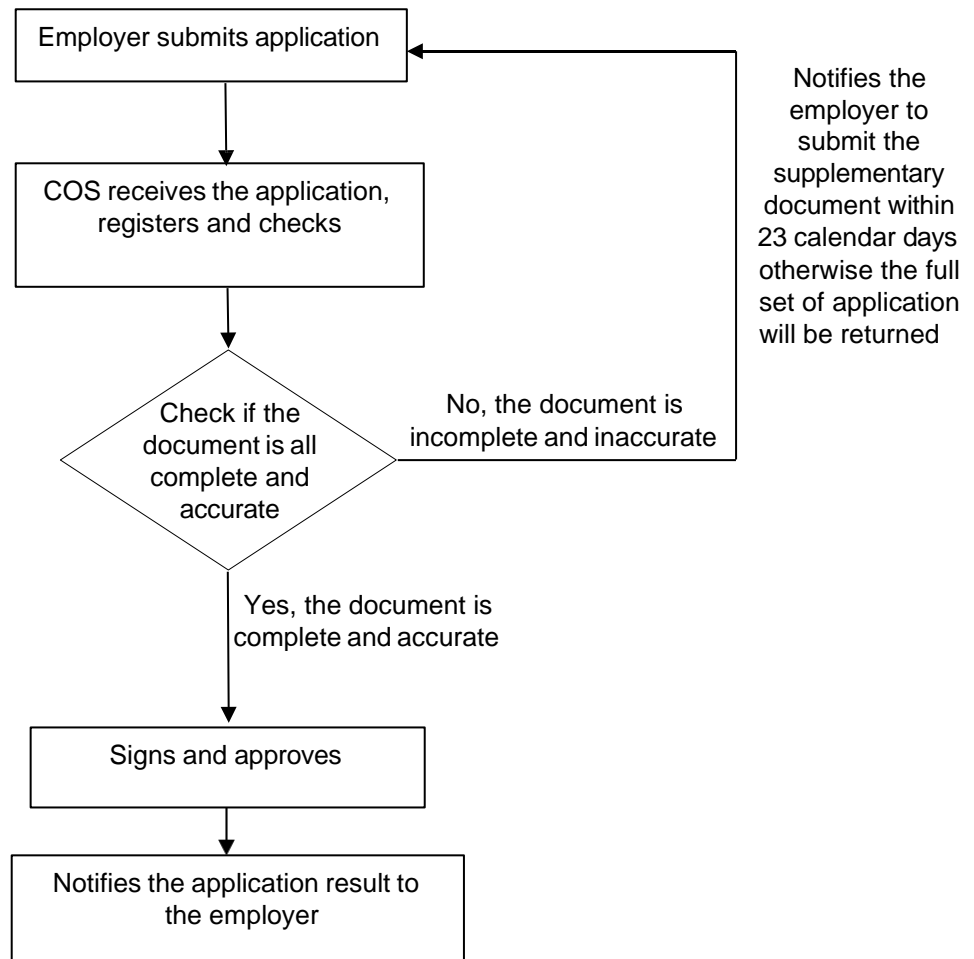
Employer submits application

COS receives the application, registers and checks

Check if the document is all complete and accurate

No, the document is incomplete and inaccurate

Notifies the employer to submit the supplementary document within 23 calendar days otherwise the full set of application will be returned

Yes, the document is complete and accurate

Signs and approves

Notifies the application result to the employer